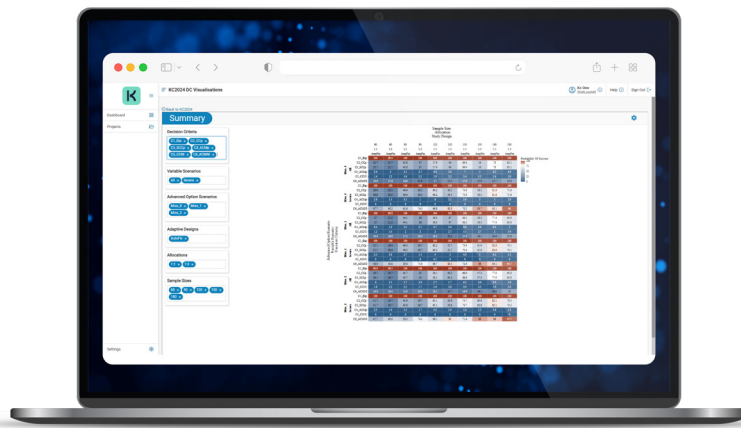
KC2024 DC Visualisations

Help

Sign Out

Dashboard

Projects

Back to KC2024

Summary

Decision Criteria

Variable Scenarios

Advanced Option Scenarios

Adaptive Designs

Allocations

Sample Sizes

Settings

Sample Size
Allocation
Study Design

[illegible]